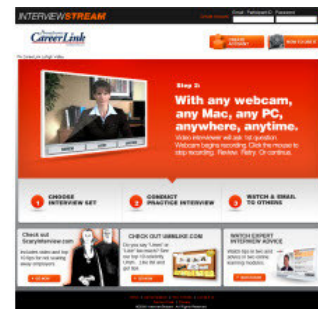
INTERVIEWSTREAM

CareerLink

Step 2:

With any webcam, any Mac, any PC, anywhere, anytime.

1 CHOOSE INTERVIEW SET

2 CONDUCT PRACTICE INTERVIEW

3 WATCH & EMAIL TO OTHERS

Check out ScaryInterview.com

CHECK OUT LIMELIKE.COM

WATCH EXPERT INTERVIEW ADVICE

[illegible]